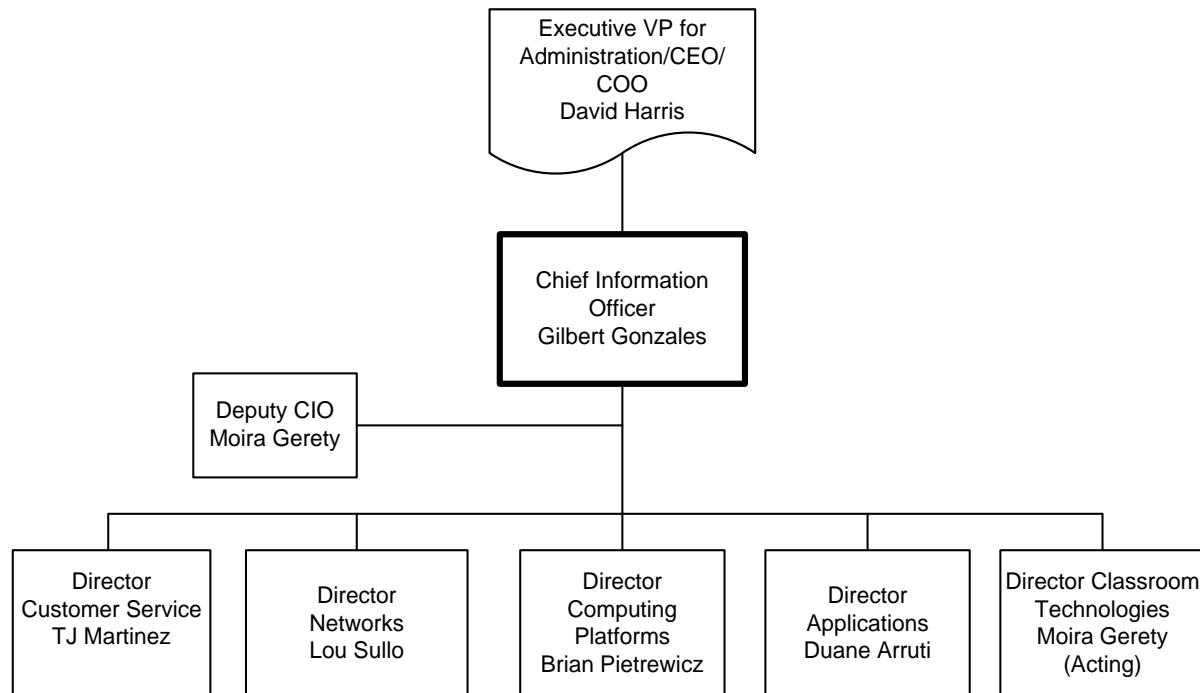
Executive VP for Administration/CEO/ COO
David Harris

Chief Information Officer
Gilbert Gonzales

Deputy CIO
Moira Gerety

Director
Customer Service
TJ Martinez

Director
Networks
Lou Sullo

Director
Computing Platforms
Brian Pietrewicz

Director
Applications
Duane Arruti

Director Classroom Technologies
Moira Gerety
(Acting)